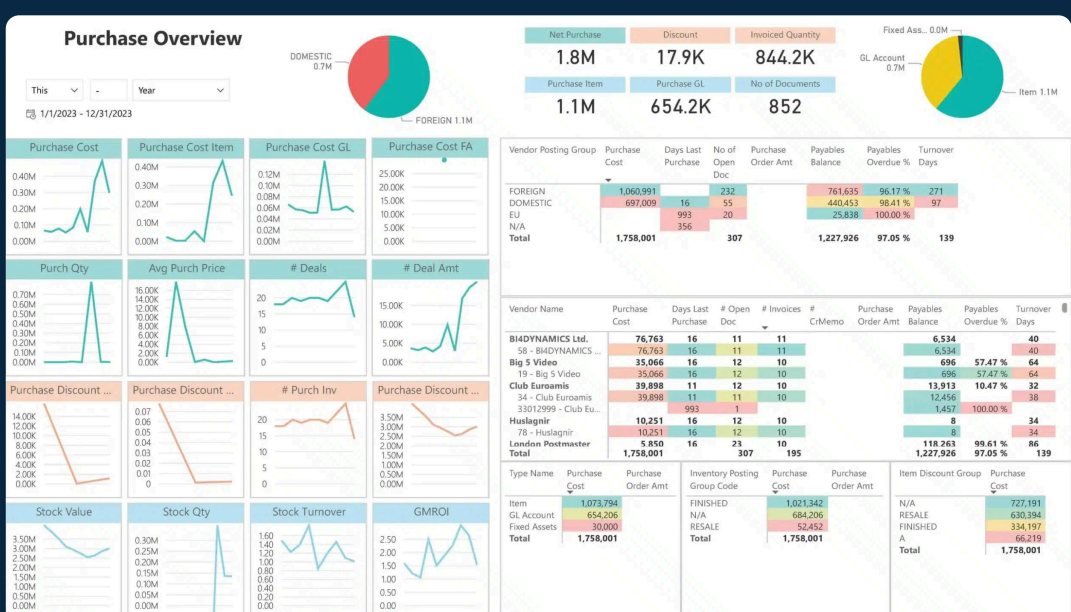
Purchase Overview

This | - | Year

1/1/2023 - 12/31/2023

DOMESTIC 0.7M

FOREIGN 1.1M

| Net Purchase | Discount | Invoiced Quantity |
|---|---|---|
| 1.8M | 17.9K | 844.2K |
| Purchase Item | Purchase GL | No of Documents |
| 1.1M | 654.2K | 852 |

Fixed Ass... 0.0M

GL Account 0.7M

Item 1.1M

Purchase Cost
0.40M 0.30M 0.20M 0.10M 0.00M

Purchase Cost Item
0.40M 0.30M 0.20M 0.10M 0.00M

Purchase Cost GL
0.12M 0.10M 0.08M 0.06M 0.04M 0.02M 0.00M

Purchase Cost FA
25.00K 20.00K 15.00K 10.00K 5.00K 0.00K

Purch Qty
0.70M 0.60M 0.50M 0.40M 0.30M 0.20M 0.10M 0.00M

Avg Purch Price
16.00K 14.00K 12.00K 10.00K 8.00K 6.00K 4.00K 2.00K 0.00K

# Deals
20 15 10 5 0

# Deal Amt
15.00K 10.00K 5.00K 0.00K

Purchase Discount ...
14.00K 12.00K 10.00K 8.00K 6.00K 4.00K 2.00K 0.00K

Purchase Discount ...
0.07 0.06 0.05 0.04 0.03 0.02 0.01 0

# Purch Inv
20 15 10 5 0

Purchase Discount ...
3.50M 3.00M 2.50M 2.00M 1.50M 1.00M 0.50M 0.00M

Stock Value
3.50M 3.00M 2.50M 2.00M 1.50M 1.00M 0.50M 0.00M

Stock Qty
0.30M 0.25M 0.20M 0.15M 0.10M 0.05M 0.00M

Stock Turnover
1.60 1.40 1.20 1.00 0.80 0.60 0.40 0.20 0.00

GMROI
2.50 2.00 1.50 1.00 0.50 0.00

| Vendor Posting Group | Purchase Cost | Days Last Purchase | No of Open Doc | Purchase Order Amt | Payables Balance | Payables Overdue % | Turnover Days |
|---|---|---|---|---|---|---|---|
| FOREIGN | 1,060,991 | | 232 | | 761,635 | 96.17 % | 271 |
| DOMESTIC | 697,009 | 16 | 55 | | 440,453 | 98.41 % | 97 |
| EU | | 993 | 20 | | 25,838 | 100.00 % | |
| N/A | | 356 | | | | | |
| Total | 1,758,001 | | 307 | | 1,227,926 | 97.05 % | 139 |

| Vendor Name | Purchase Cost | Days Last Purchase | # Open Doc | # Invoices | # CrMemo | Purchase Order Amt | Payables Balance | Payables Overdue % | Turnover Days |
|---|---|---|---|---|---|---|---|---|---|
| BI4DYNAMICS Ltd. | 76,763 | 16 | 11 | 11 | | | 6,534 | | 40 |
| 58 - BI4DYNAMICS ... | 76,763 | 16 | 11 | 11 | | | 6,534 | | 40 |
| Big 5 Video | 35,066 | 16 | 12 | 10 | | | 696 | 57.47 % | 64 |
| 19 - Big 5 Video | 35,066 | 16 | 12 | 10 | | | 696 | 57.47 % | 64 |
| Club Euroamis | 39,898 | 11 | 12 | 10 | | | 13,913 | 10.47 % | 32 |
| 34 - Club Euroamis | 39,898 | 11 | 11 | 10 | | | 12,456 | | 38 |
| 33012999 - Club Eu... | | 993 | 1 | | | | 1,457 | 100.00 % | |
| Huslagnir | 10,251 | 16 | 12 | 10 | | | 8 | | 34 |
| 78 - Huslagnir | 10,251 | 16 | 12 | 10 | | | 8 | | 34 |
| London Postmaster | 5,850 | 16 | 23 | 10 | | | 118,263 | 99.61 % | 86 |
| Total | 1,758,001 | | 307 | 195 | | | 1,227,926 | 97.05 % | 139 |

| Type Name | Purchase Cost | Purchase Order Amt |
|---|---|---|
| Item | 1,073,794 | |
| GL Account | 654,206 | |
| Fixed Assets | 30,000 | |
| Total | 1,758,001 | |

| Inventory Posting Group Code | Purchase Cost | Purchase Order Amt |
|---|---|---|
| FINISHED | 1,021,342 | |
| N/A | 684,206 | |
| RESALE | 52,452 | |
| Total | 1,758,001 | |

| Item Discount Group | Purchase Cost |
|---|---|
| N/A | 727,191 |
| RESALE | 630,394 |
| FINISHED | 334,197 |
| A | 66,219 |
| Total | 1,758,001 |